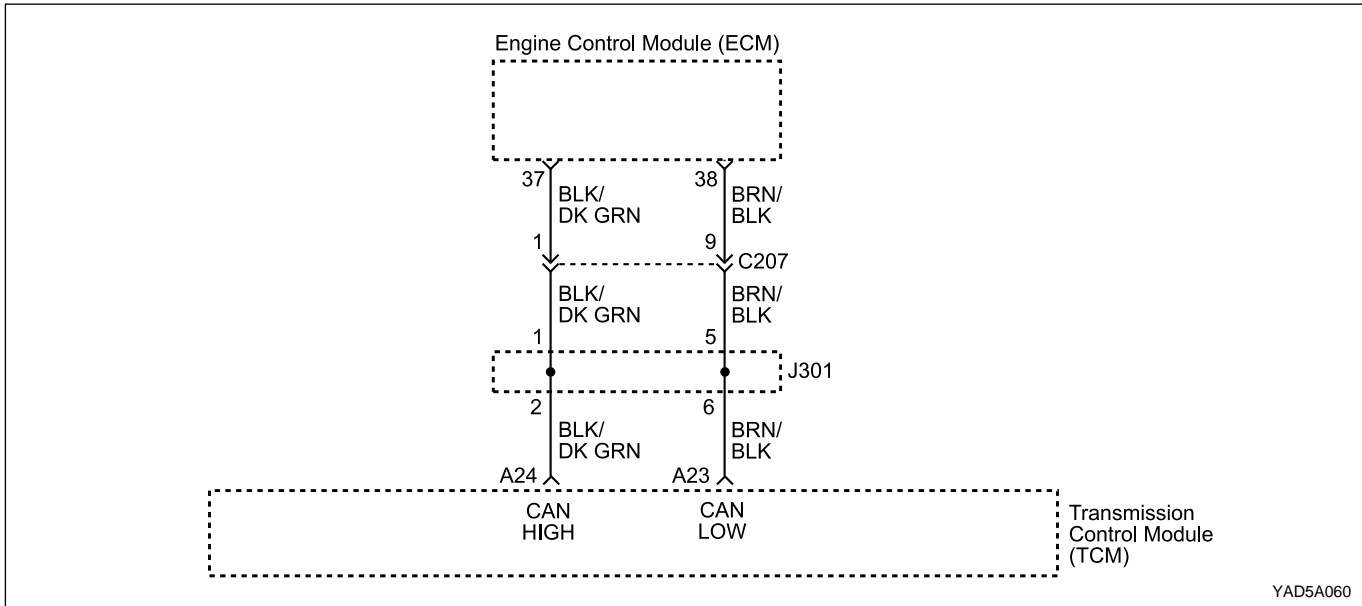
Engine Control Module (ECM)

37 BLK/ DK GRN

38 BRN/ BLK

1

9 C207

BLK/ DK GRN

BRN/ BLK

1

5

J301

2 BLK/ DK GRN

6 BRN/ BLK

A24

A23

CAN HIGH

CAN LOW

Transmission Control Module (TCM)

YAD5A060